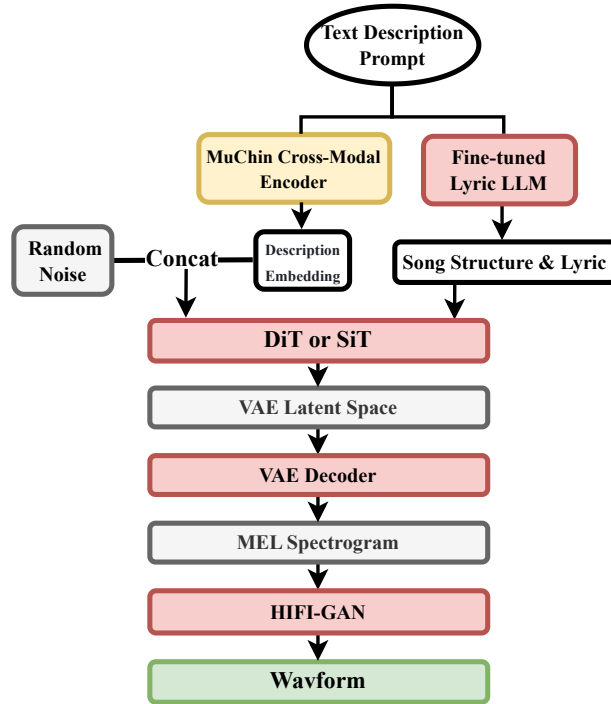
Text Description Prompt

MuChin Cross-Modal Encoder

Fine-tuned Lyric LLM

Random Noise

Concat

Description Embedding

Song Structure & Lyric

DiT or SiT

VAE Latent Space

VAE Decoder

MEL Spectrogram

HIFI-GAN

Wavform